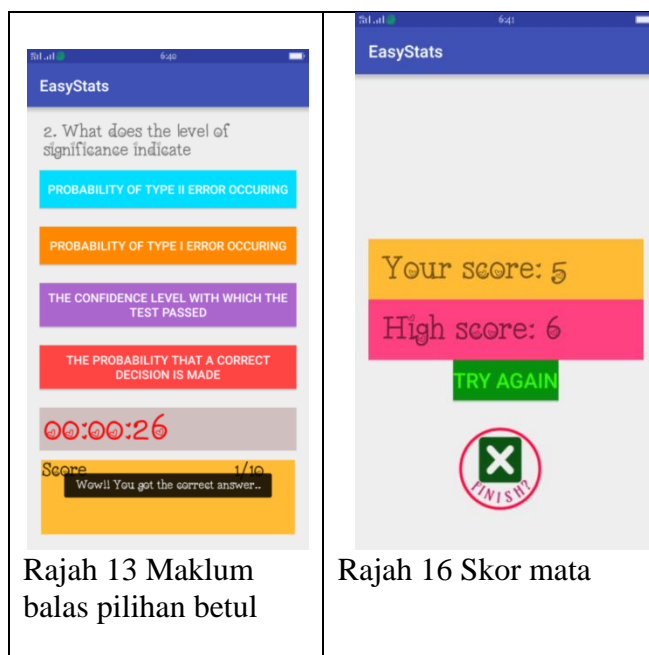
| 6:40<br><br>EasyStats<br><br>2. What does the level of significance indicate<br><br>PROBABILITY OF TYPE II ERROR OCCURING<br><br>PROBABILITY OF TYPE I ERROR OCCURING<br><br>THE CONFIDENCE LEVEL WITH WHICH THE TEST PASSED<br><br>THE PROBABILITY THAT A CORRECT DECISION IS MADE<br><br>00:00:26<br><br>Score 1/10<br><br>Wow!! You got the correct answer..<br><br>Rajah 13 Maklum balas pilihan betul | 6:41<br><br>EasyStats<br><br>Your score: 5<br><br>High score: 6<br><br>TRY AGAIN<br><br>FINISH?<br><br>Rajah 16 Skor mata |
|---|---|